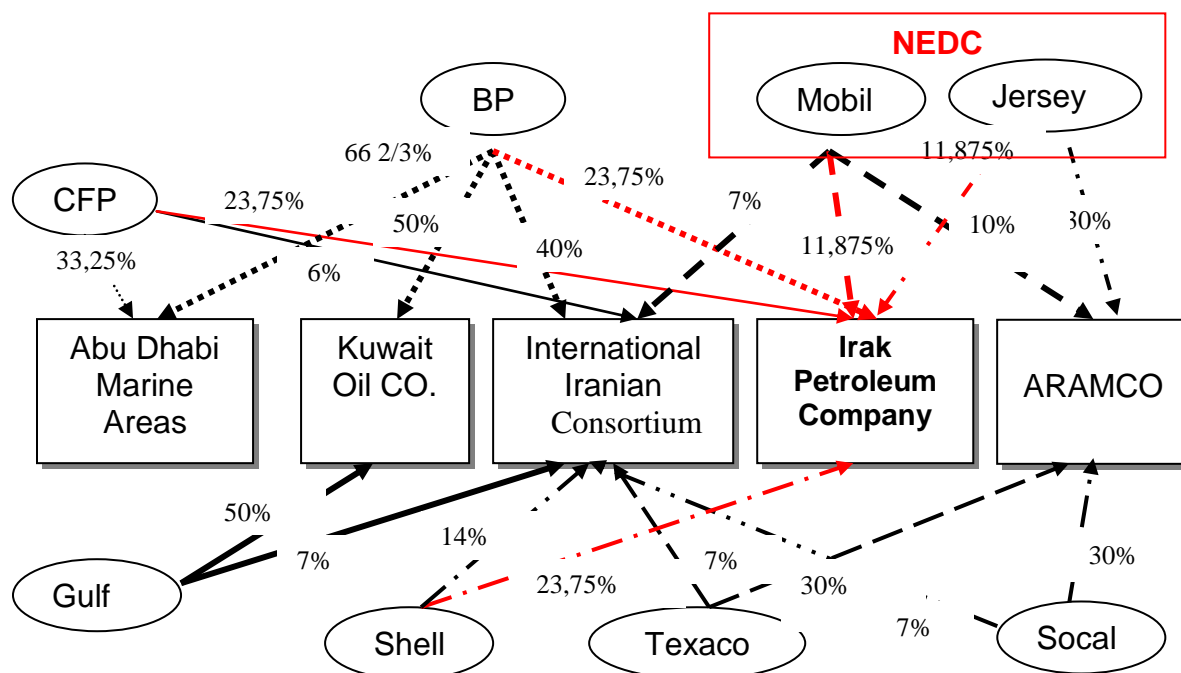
NEDC

Mobil

Jersey

BP

66 2/3%

11,875%

CFP

23,75%

23,75%

7%

50%

10%

30%

33,25%

40%

11,875%

6%

Abu Dhabi Marine Areas

Kuwait Oil CO.

International Iranian Consortium

Irak Petroleum Company

ARAMCO

50%

14%

7%

30%

Gulf

7%

23,75%

30%

7%

Shell

Texaco

Socal